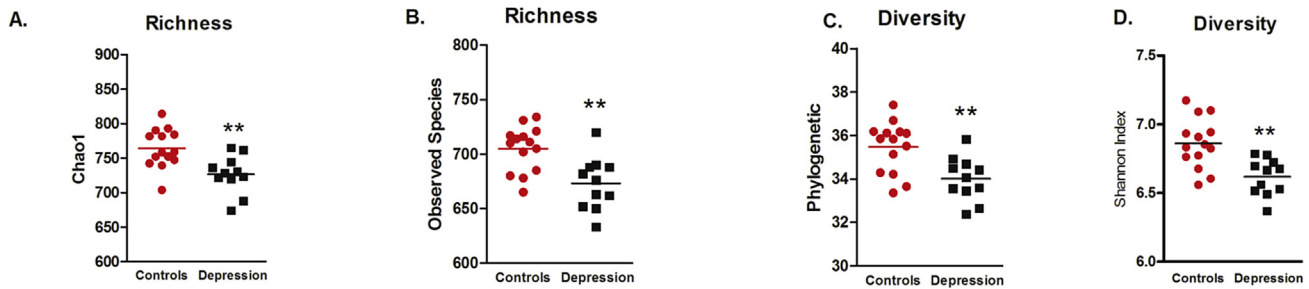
A.
Richness
Chao1
900
850
800
750
700
650
600
**
Controls Depression

B.
Richness
Observed Species
800
750
700
650
600
**
Controls Depression

C.
Diversity
Phylogenetic
40
38
36
34
32
30
**
Controls Depression

D.
Diversity
Shannon Index
7.5
7.0
6.5
6.0
**
Controls Depression